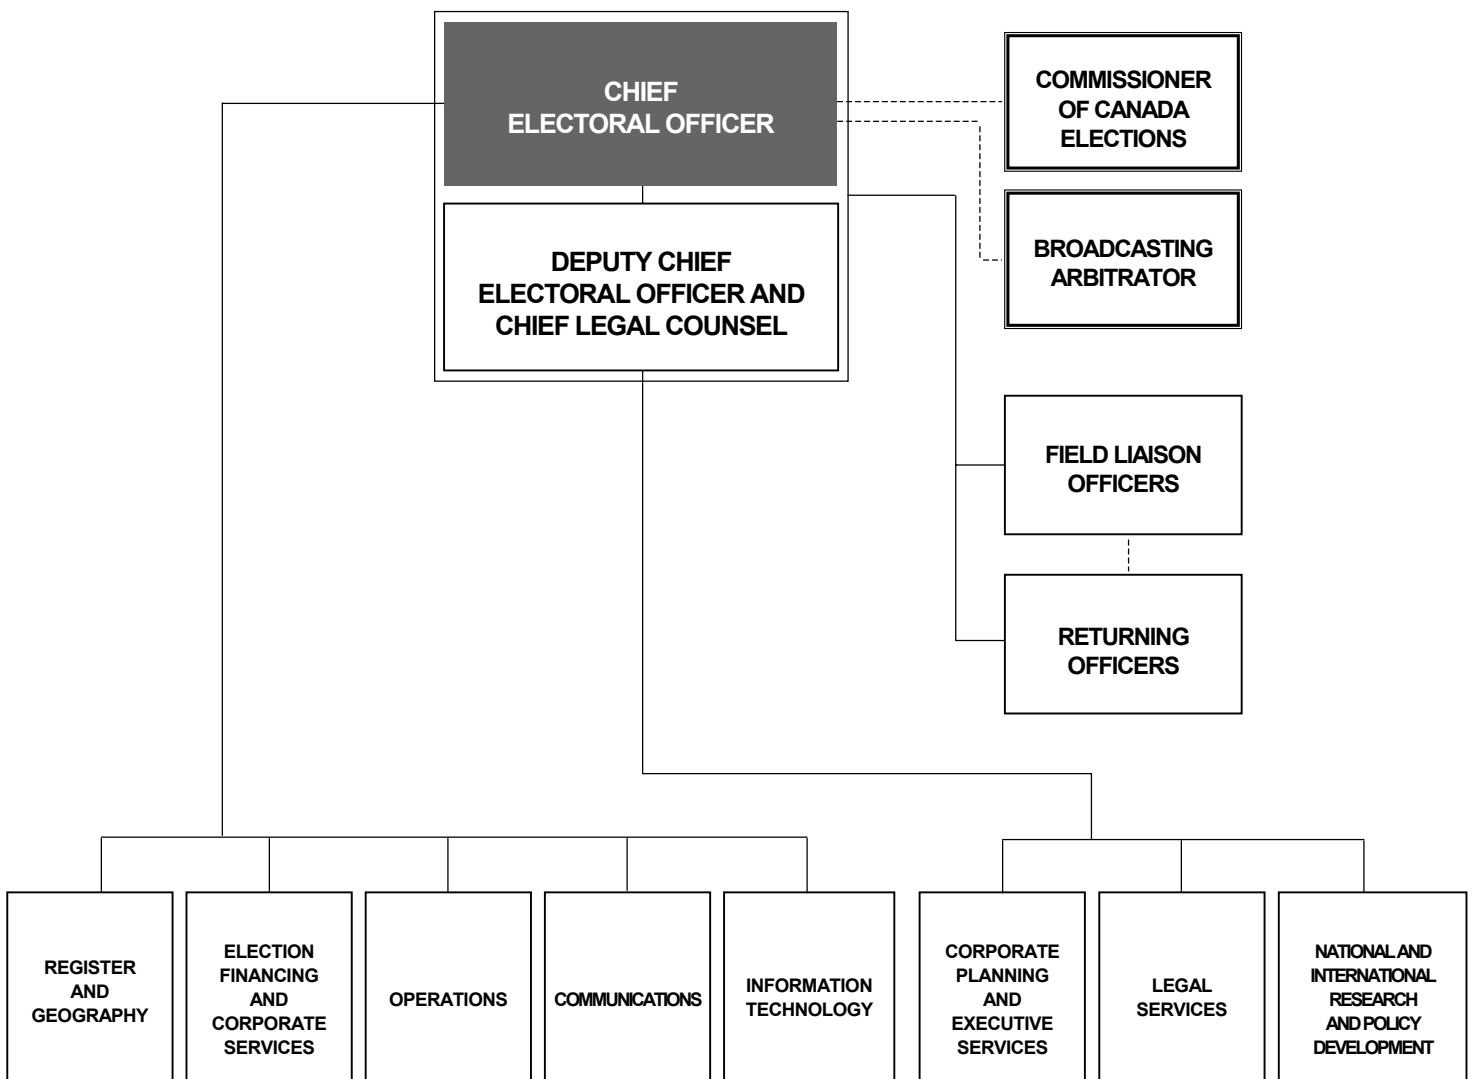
CHIEF ELECTORAL OFFICER

DEPUTY CHIEF ELECTORAL OFFICER AND CHIEF LEGAL COUNSEL

COMMISSIONER OF CANADA ELECTIONS

BROADCASTING ARBITRATOR

FIELD LIAISON OFFICERS

RETURNING OFFICERS

REGISTER AND GEOGRAPHY

ELECTION FINANCING AND CORPORATE SERVICES

OPERATIONS

COMMUNICATIONS

INFORMATION TECHNOLOGY

CORPORATE PLANNING AND EXECUTIVE SERVICES

LEGAL SERVICES

NATIONAL AND INTERNATIONAL RESEARCH AND POLICY DEVELOPMENT